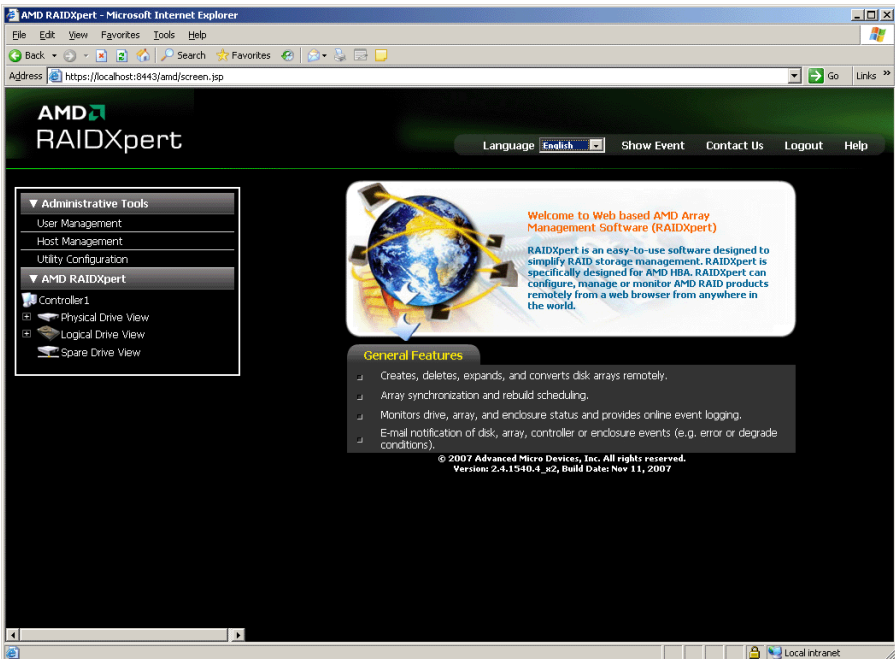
AMD RAIDXpert - Microsoft Internet Explorer

File Edit View Favorites Tools Help

Back Search Favorites

Address https://localhost:8443/amd/screen.jsp Go Links

AMD
RAIDXpert

Language English Show Event Contact Us Logout Help

▼ Administrative Tools
User Management
Host Management
Utility Configuration
▼ AMD RAIDXpert
Controller1
Physical Drive View
Logical Drive View
Spare Drive View

Welcome to Web based AMD Array Management Software (RAIDXpert)

RAIDXpert is an easy-to-use software designed to simplify RAID storage management. RAIDXpert is specifically designed for AMD HBA. RAIDXpert can configure, manage or monitor AMD RAID products remotely from a web browser from anywhere in the world.

General Features

Creates, deletes, expands, and converts disk arrays remotely.

Array synchronization and rebuild scheduling.

Monitors drive, array, and enclosure status and provides online event logging.

E-mail notification of disk, array, controller or enclosure events (e.g. error or degrade conditions).

© 2007 Advanced Micro Devices, Inc. All rights reserved.
Version: 2.4.1540.4_x2, Build Date: Nov 11, 2007

Local intranet